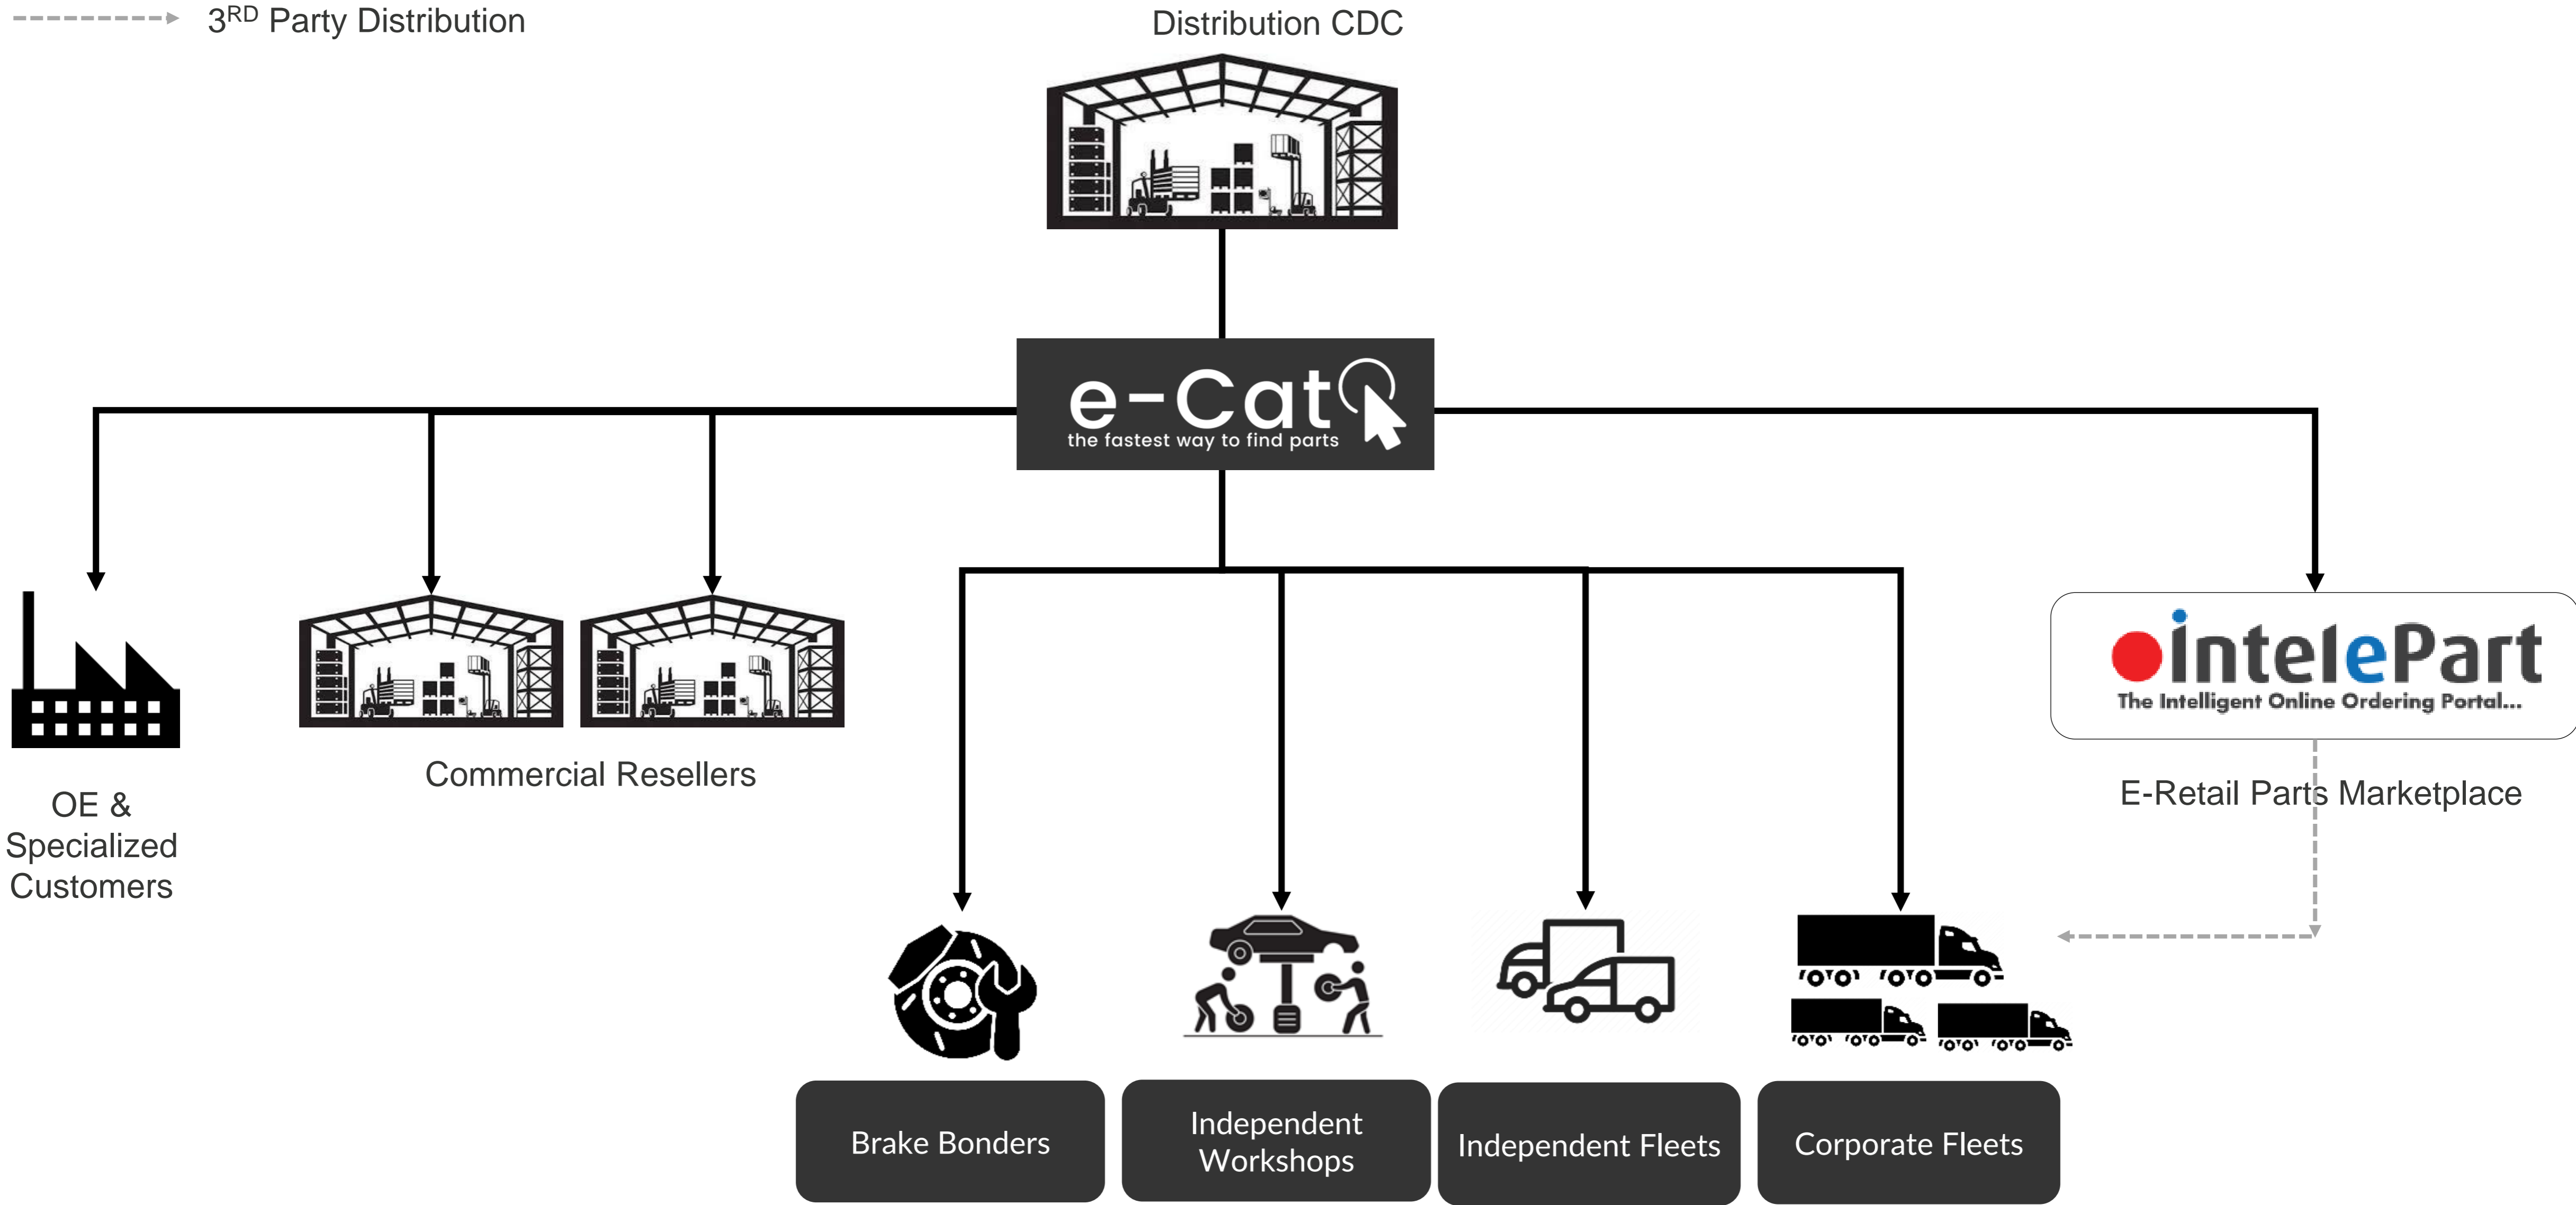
$3^{RD}$ Party Distribution

Distribution CDC

e-Cat
the fastest way to find parts

OE & Specialized Customers

Commercial Resellers

intelePart
The Intelligent Online Ordering Portal...

E-Retail Parts Marketplace

Brake Bonders

Independent Workshops

Independent Fleets

Corporate Fleets